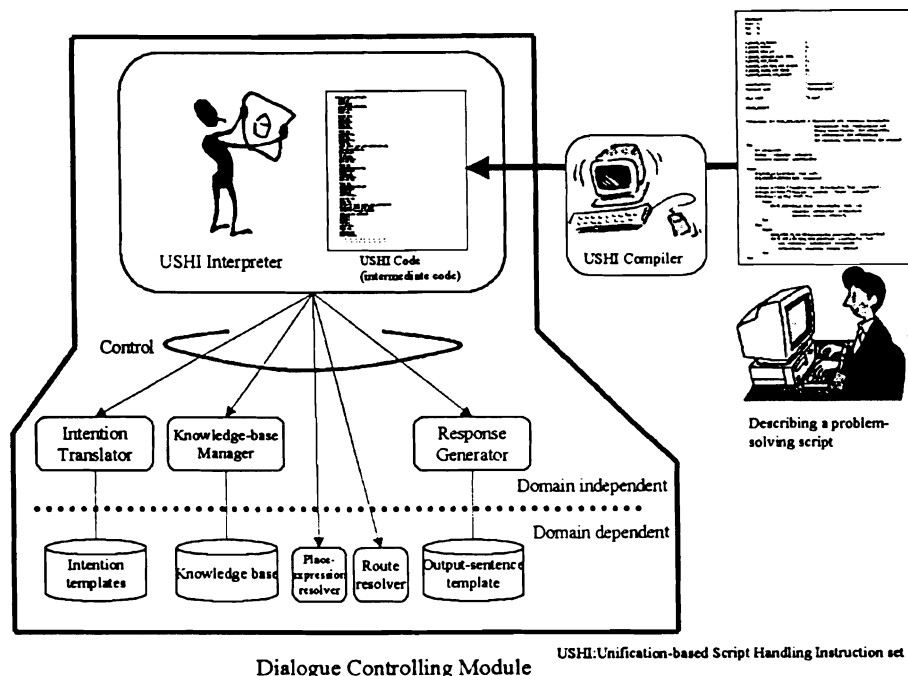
USHI Interpreter

USHI Code (intermediate code)

USHI Compiler

Describing a problem-solving script

Control

Intention Translator

Knowledge-base Manager

Response Generator

Domain independent

Domain dependent

Intention templates

Knowledge base

Place-expression resolver

Route resolver

Output-sentence template

USHI:Unification-based Script Handling Instruction set

Dialogue Controlling Module